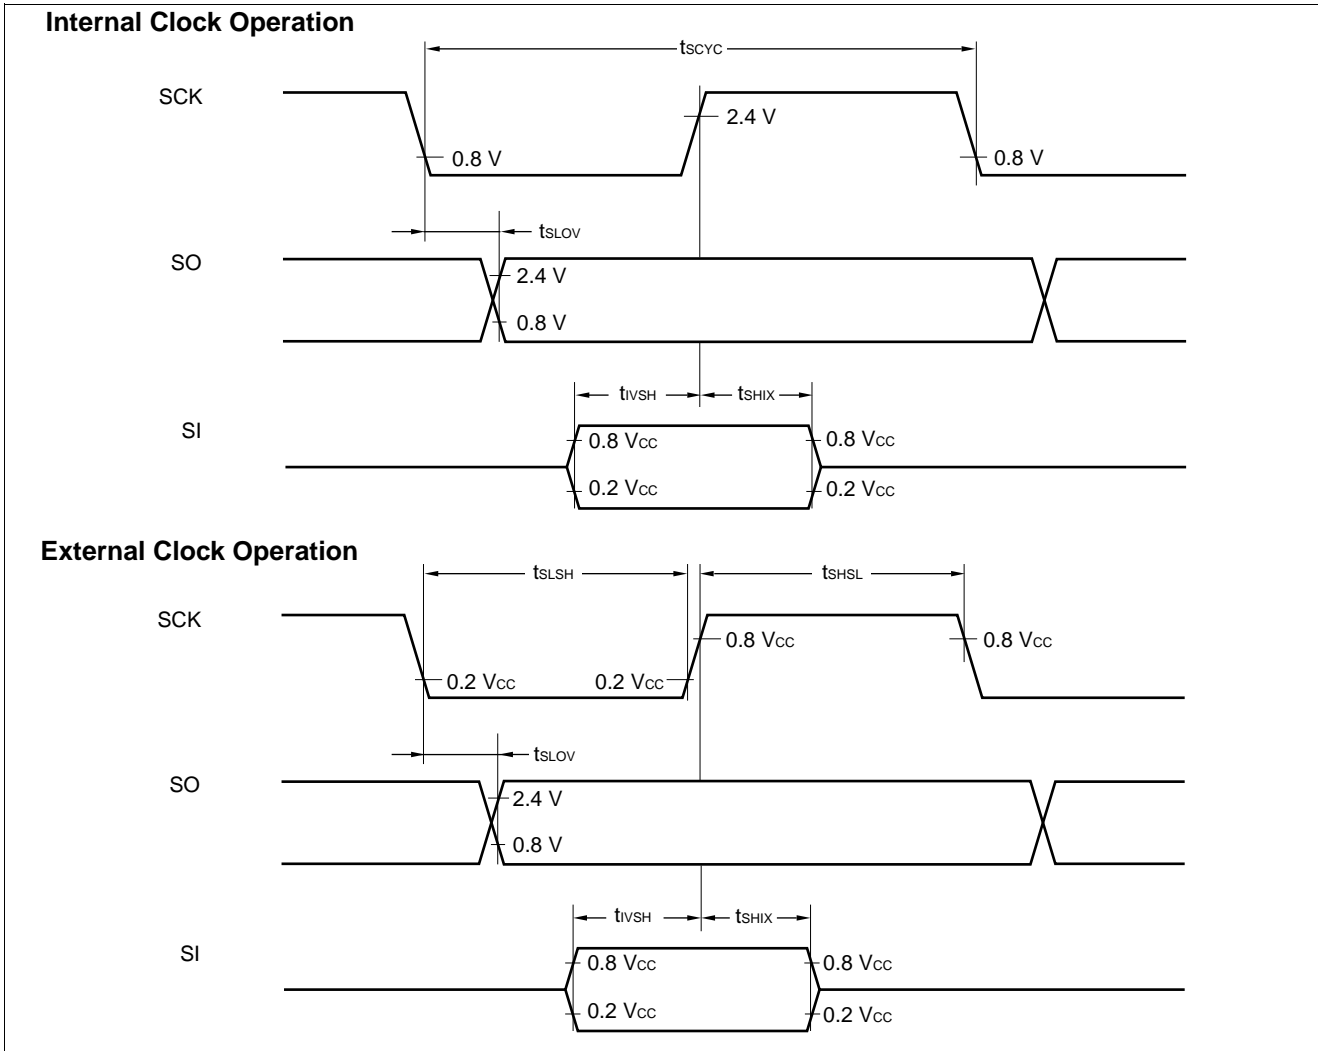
Internal Clock Operation

$t_{SCYC}$

SCK

2.4 V

0.8 V

0.8 V

$t_{SLOV}$

SO

2.4 V

0.8 V

$t_{IVSH}$

$t_{SHIX}$

SI

0.8 $V_{CC}$

0.8 $V_{CC}$

0.2 $V_{CC}$

0.2 $V_{CC}$

External Clock Operation

$t_{SLSH}$

$t_{SHSL}$

SCK

0.8 $V_{CC}$

0.8 $V_{CC}$

0.2 $V_{CC}$

0.2 $V_{CC}$

$t_{SLOV}$

SO

2.4 V

0.8 V

$t_{IVSH}$

$t_{SHIX}$

SI

0.8 $V_{CC}$

0.8 $V_{CC}$

0.2 $V_{CC}$

0.2 $V_{CC}$